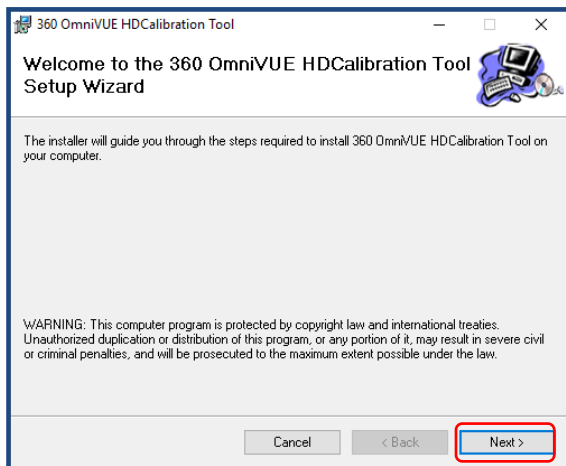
360 OmniVUE HDCalibration Tool

Welcome to the 360 OmniVUE HDCalibration Tool Setup Wizard

The installer will guide you through the steps required to install 360 OmniVUE HDCalibration Tool on your computer.

WARNING: This computer program is protected by copyright law and international treaties. Unauthorized duplication or distribution of this program, or any portion of it, may result in severe civil or criminal penalties, and will be prosecuted to the maximum extent possible under the law.

Cancel < Back Next >